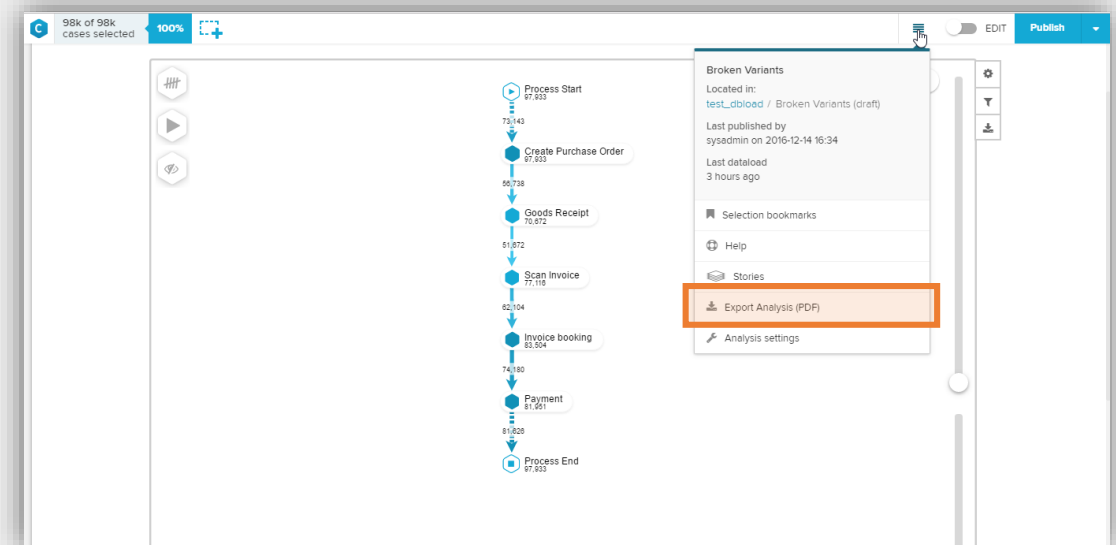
C 98k of 98k cases selected 100%

EDIT Publish

Process Start
97,933
73,143
Create Purchase Order
97,933
56,738
Goods Receipt
70,672
51,672
Scan Invoice
77,116
62,104
Invoice booking
83,504
74,180
Payment
81,951
81,826
Process End
97,933

Broken Variants
Located in:
test_dbload / Broken Variants (draft)
Last published by
sysadmin on 2016-12-14 16:34
Last dataload
3 hours ago

Selection bookmarks
Help
Stories
Export Analysis (PDF)
Analysis settings